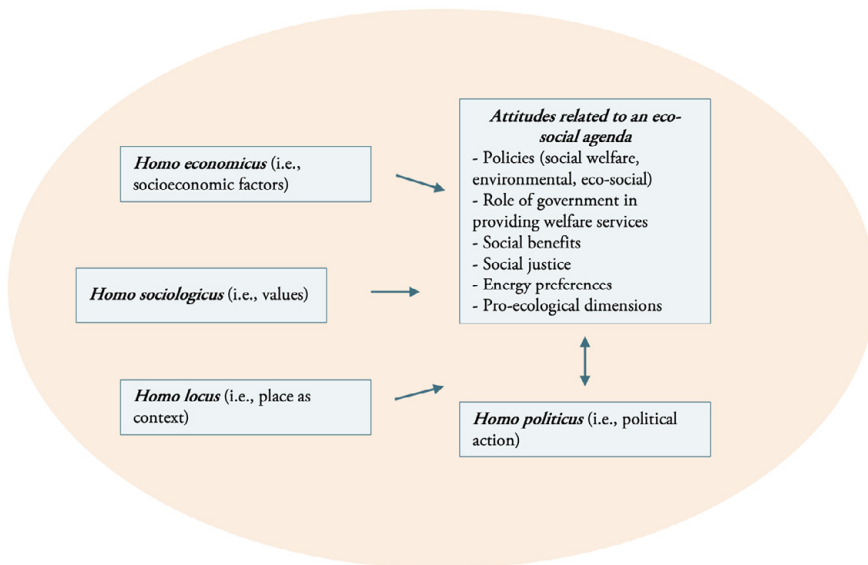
Homo economicus (i.e., socioeconomic factors)

Homo sociologicus (i.e., values)

Homo locus (i.e., place as context)

Attitudes related to an eco-social agenda
- Policies (social welfare, environmental, eco-social)
- Role of government in providing welfare services
- Social benefits
- Social justice
- Energy preferences
- Pro-ecological dimensions

Homo politicus (i.e., political action)